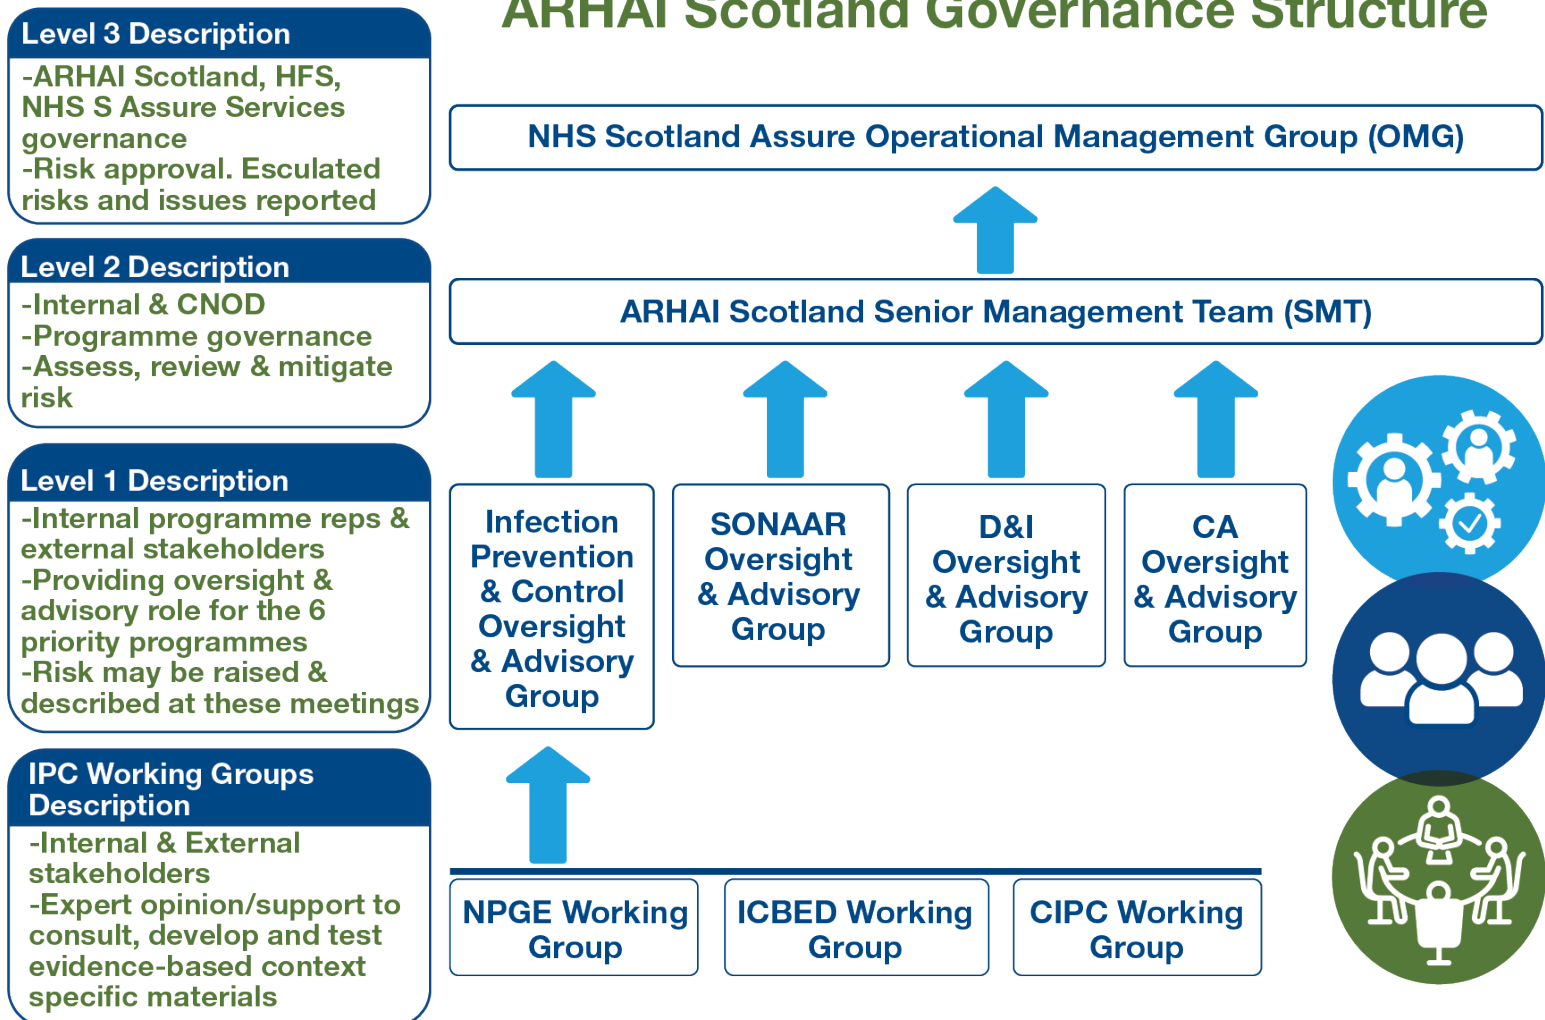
Level 3 Description
-ARHAI Scotland, HFS, NHS S Assure Services governance
-Risk approval. Esculated risks and issues reported

Level 2 Description
-Internal & CNOD
-Programme governance
-Assess, review & mitigate risk

Level 1 Description
-Internal programme reps & external stakeholders
-Providing oversight & advisory role for the 6 priority programmes
-Risk may be raised & described at these meetings

IPC Working Groups Description
-Internal & External stakeholders
-Expert opinion/support to consult, develop and test evidence-based context specific materials

ARHAI Scotland Governance Structure

NHS Scotland Assure Operational Management Group (OMG)

ARHAI Scotland Senior Management Team (SMT)

Infection Prevention & Control Oversight & Advisory Group

SONAAR Oversight & Advisory Group

D&I Oversight & Advisory Group

CA Oversight & Advisory Group

NPGE Working Group

ICBED Working Group

CIPC Working Group